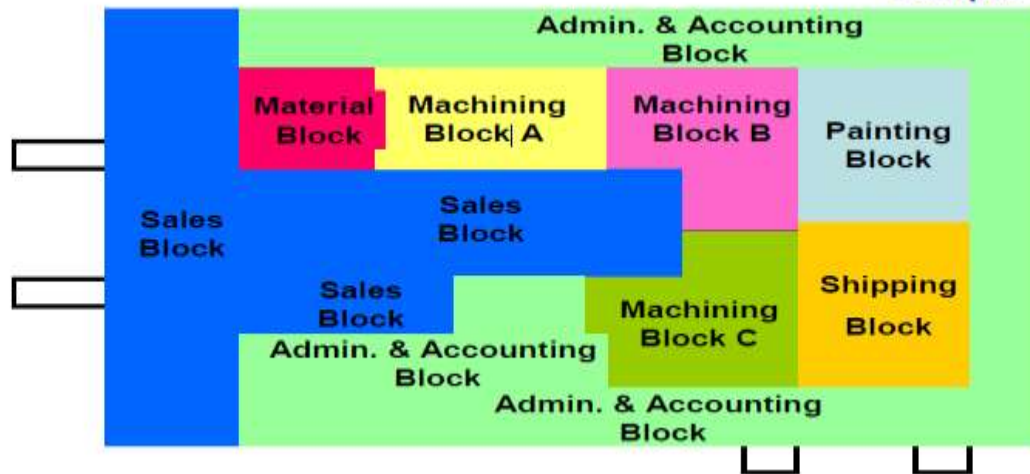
Admin. & Accounting Block

Material Block

Machining Block A

Machining Block B

Painting Block

Sales Block

Sales Block

Sales Block

Machining Block C

Shipping Block

Admin. & Accounting Block

Admin. & Accounting Block